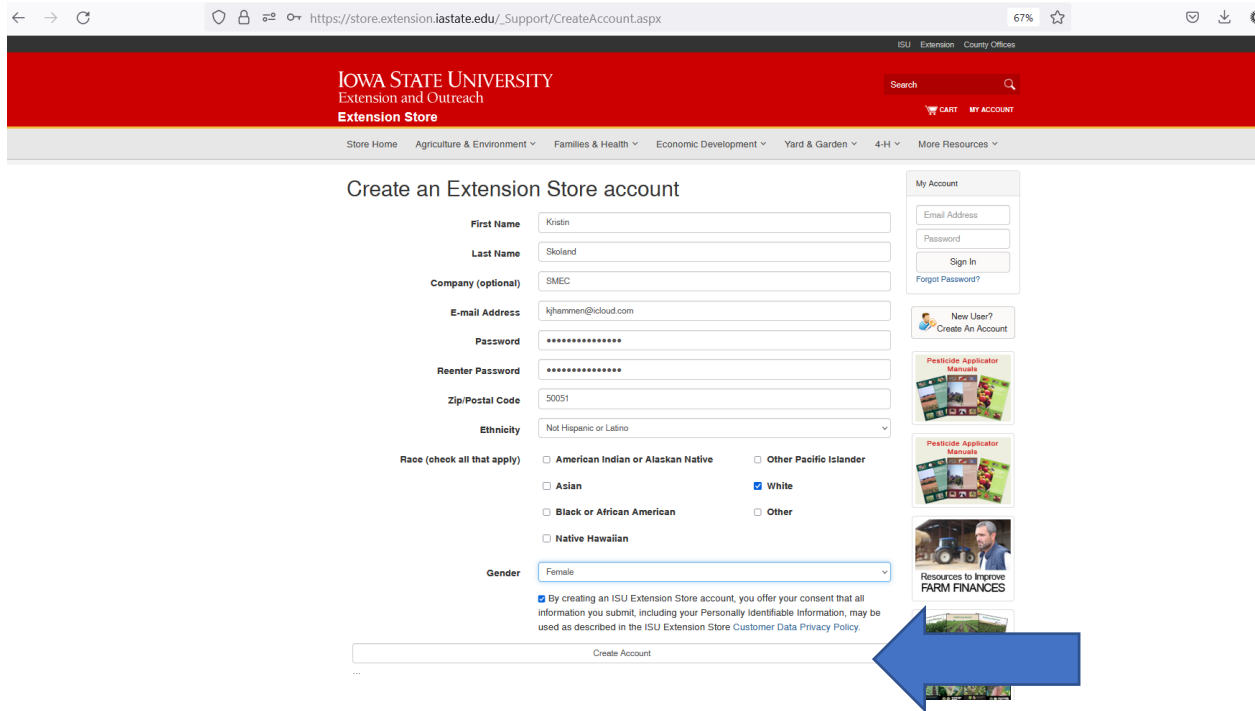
https://store.extension.iastate.edu/_Support/CreateAccount.aspx

67%

ISU Extension County Offices

IOWA STATE UNIVERSITY
Extension and Outreach
Extension Store

Search

CART MY ACCOUNT

Store Home Agriculture & Environment Families & Health Economic Development Yard & Garden 4-H More Resources

Create an Extension Store account

First Name Kristin

Last Name Skoland

Company (optional) SMEC

E-mail Address kjhammen@icloud.com

Password •••••••••••••••

Reenter Password •••••••••••••••

Zip/Postal Code 50051

Ethnicity Not Hispanic or Latino

Race (check all that apply)
American Indian or Alaskan Native
Other Pacific Islander
Asian
White
Black or African American
Other
Native Hawaiian

Gender Female

By creating an ISU Extension Store account, you offer your consent that all information you submit, including your Personally Identifiable Information, may be used as described in the ISU Extension Store Customer Data Privacy Policy.

Create Account

My Account

Email Address

Password

Sign In

Forgot Password?

New User? Create An Account

Pesticide Applicator Manuals

Pesticide Applicator Manuals

Resources to Improve FARM FINANCES